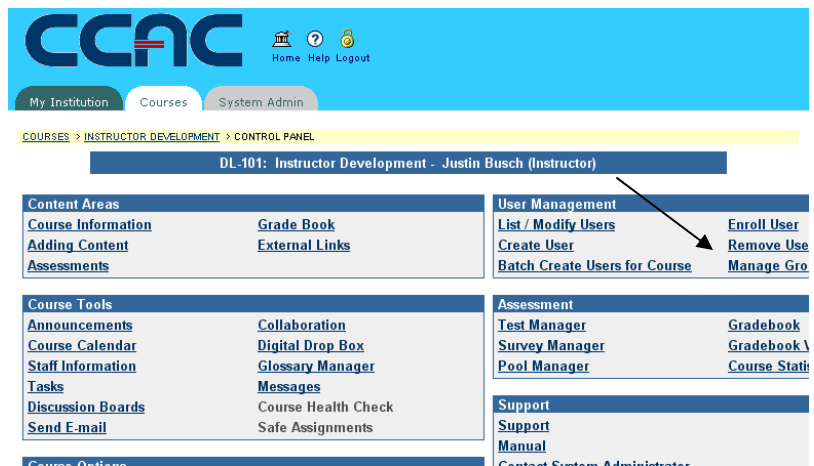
CCAC

Home Help Logout

My Institution Courses System Admin

COURSES > INSTRUCTOR DEVELOPMENT > CONTROL PANEL

DL-101: Instructor Development - Justin Busch (Instructor)

Content Areas
Course Information
Adding Content
Assessments
Grade Book
External Links

User Management
List / Modify Users
Create User
Batch Create Users for Course
Enroll User
Remove Use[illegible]
Manage Gro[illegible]

Course Tools
Announcements
Course Calendar
Staff Information
Tasks
Discussion Boards
Send E-mail
Collaboration
Digital Drop Box
Glossary Manager
Messages
Course Health Check
Safe Assignments

Assessment
Test Manager
Survey Manager
Pool Manager
Gradebook
Gradebook V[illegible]
Course Stati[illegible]

Support
Support
Manual
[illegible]

Course Options